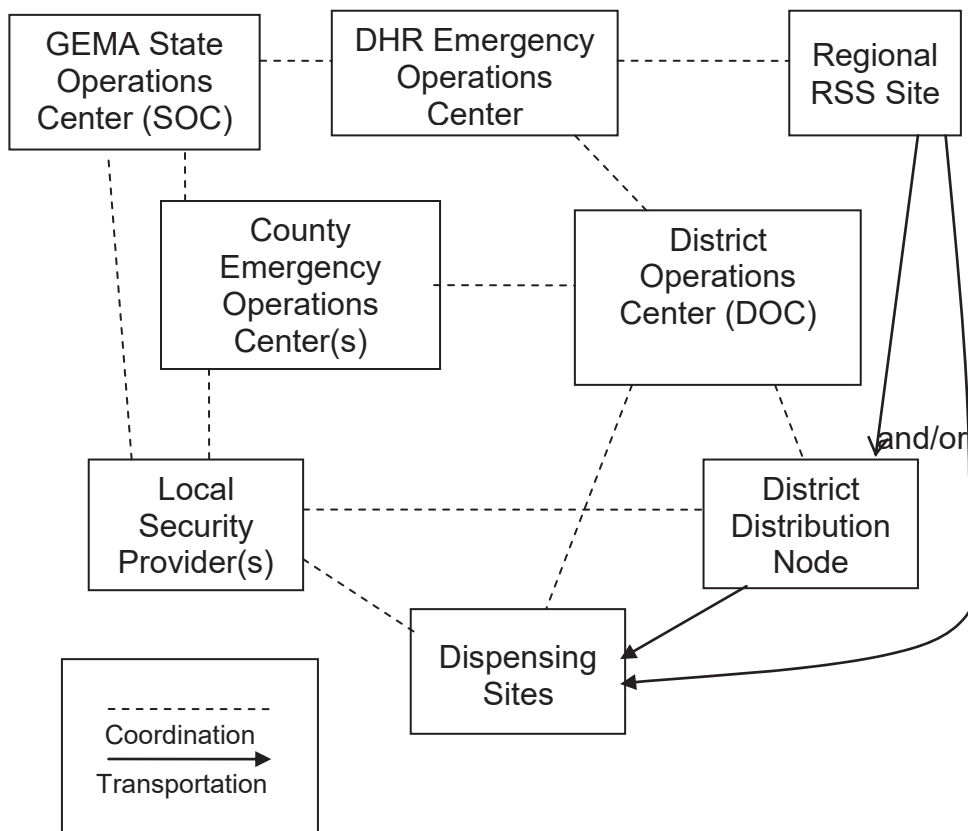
GEMA State Operations Center (SOC)

DHR Emergency Operations Center

Regional RSS Site

County Emergency Operations Center(s)

District Operations Center (DOC)

and/or

Local Security Provider(s)

District Distribution Node

Dispensing Sites

Coordination

Transportation